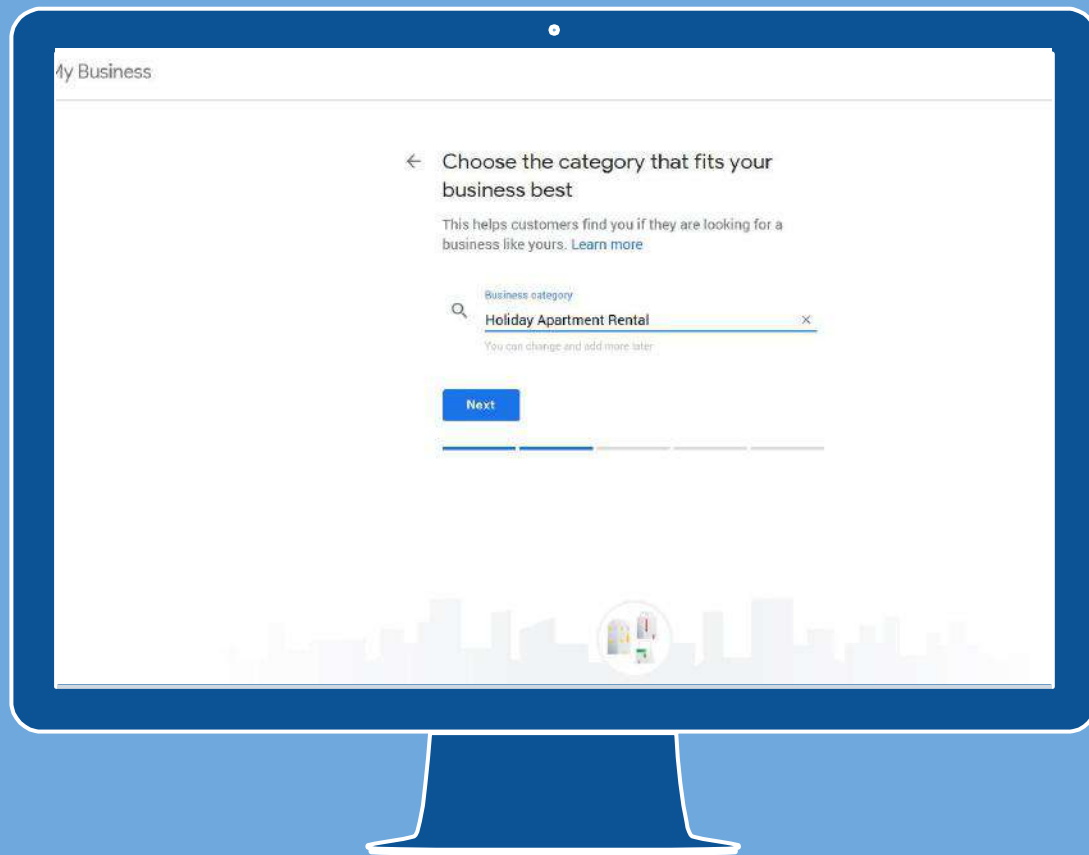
ly Business

← Choose the category that fits your business best

This helps customers find you if they are looking for a business like yours. Learn more

Business category

Holiday Apartment Rental ×

You can change and add more later

Next